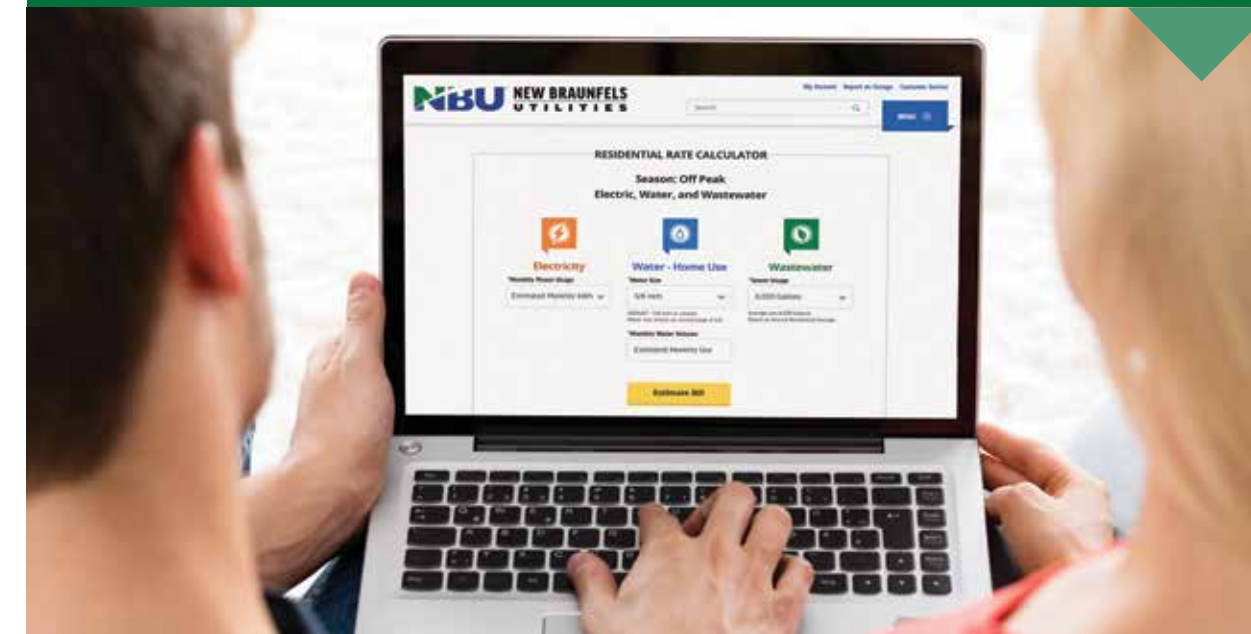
NBU NEW BRAUNFELS UTILITIES

My Account Report an Outage Customer Service

Search

MENU

RESIDENTIAL RATE CALCULATOR

Season: Off Peak
Electric, Water, and Wastewater

Electricity
*Monthly Power Usage
Estimated Monthly kWh

Water - Home Use
*Meter Size
5/8 inch
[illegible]
*Monthly Water Volume
Estimated Monthly Use

Wastewater
*Sewer Usage
6,000 Gallons
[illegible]

Estimate Bill